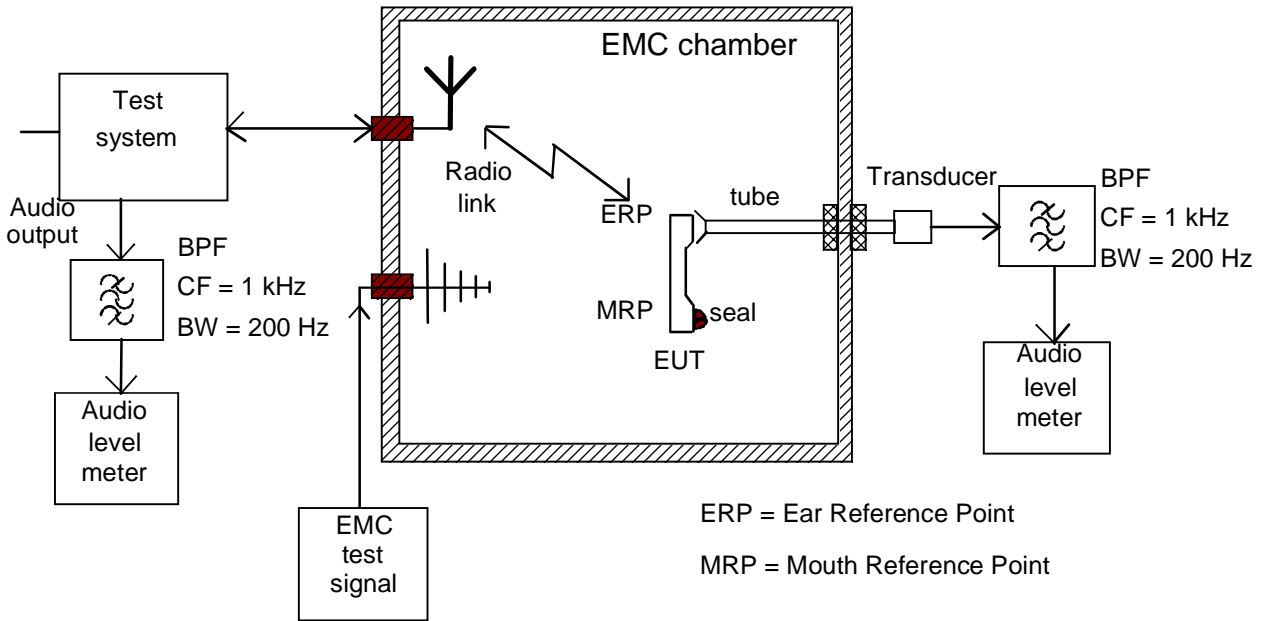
EMC chamber

Test system

Audio output

BPF
CF = 1 kHz
BW = 200 Hz

Audio level meter

Radio link

ERP

tube

Transducer

BPF
CF = 1 kHz
BW = 200 Hz

MRP

seal

EUT

Audio level meter

EMC test signal

ERP = Ear Reference Point

MRP = Mouth Reference Point